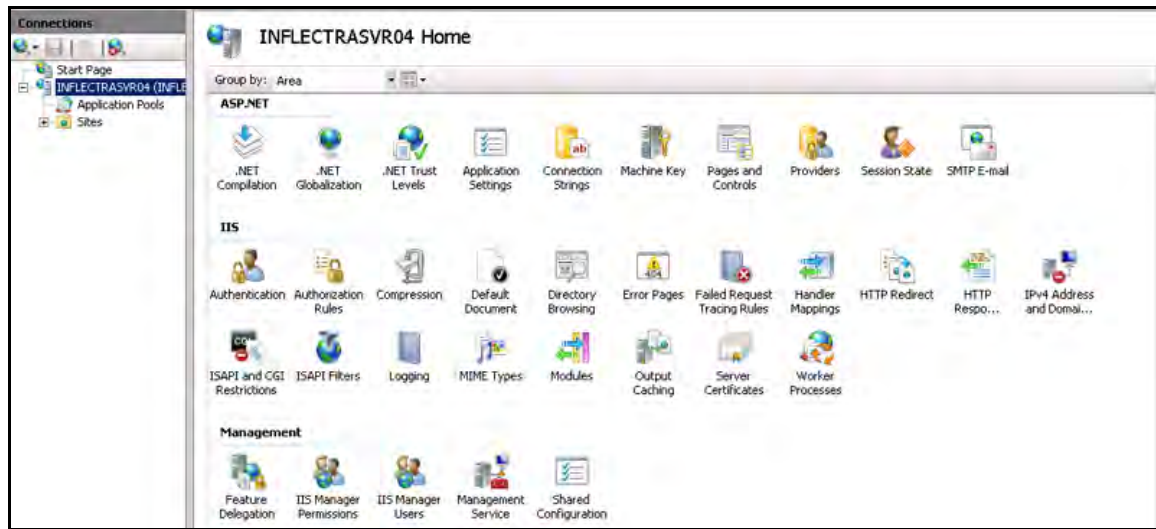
Connections

Start Page
INFLECTRASVR04 (INFLE
Application Pools
Sites

INFLECTRASVR04 Home

Group by: Area

ASP.NET

.NET Compilation
.NET Globalization
.NET Trust Levels
Application Settings
Connection Strings
Machine Key
Pages and Controls
Providers
Session State
SMTP E-mail

IIS

Authentication
Authorization Rules
Compression
Default Document
Directory Browsing
Error Pages
Failed Request Tracing Rules
Handler Mappings
HTTP Redirect
HTTP Respo...
IPv4 Address and Domai...
ISAPI and CGI Restrictions
ISAPI Filters
Logging
MIME Types
Modules
Output Caching
Server Certificates
Worker Processes

Management

Feature Delegation
IIS Manager Permissions
IIS Manager Users
Management Service
Shared Configuration